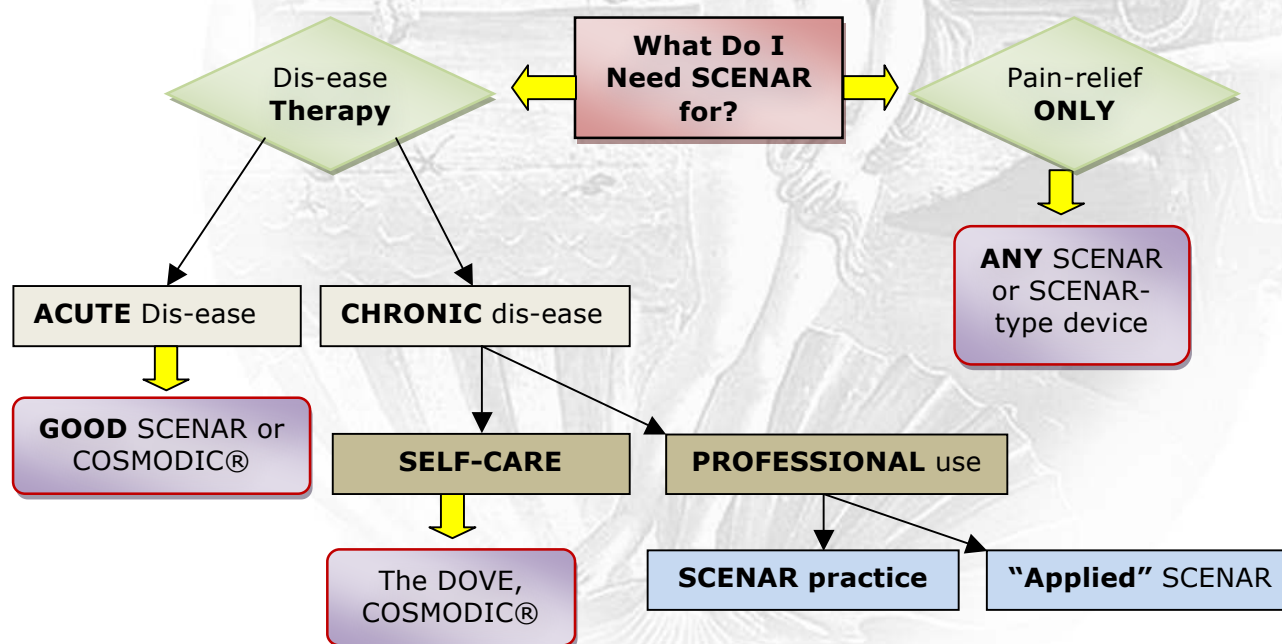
What Do I Need SCENAR for?

Dis-ease **Therapy**

Pain-relief **ONLY**

**ANY** SCENAR or SCENAR-type device

**ACUTE** Dis-ease

**CHRONIC** dis-ease

**GOOD** SCENAR or COSMODIC®

**SELF-CARE**

**PROFESSIONAL** use

The DOVE, COSMODIC®

**SCENAR practice**

**"Applied"** SCENAR